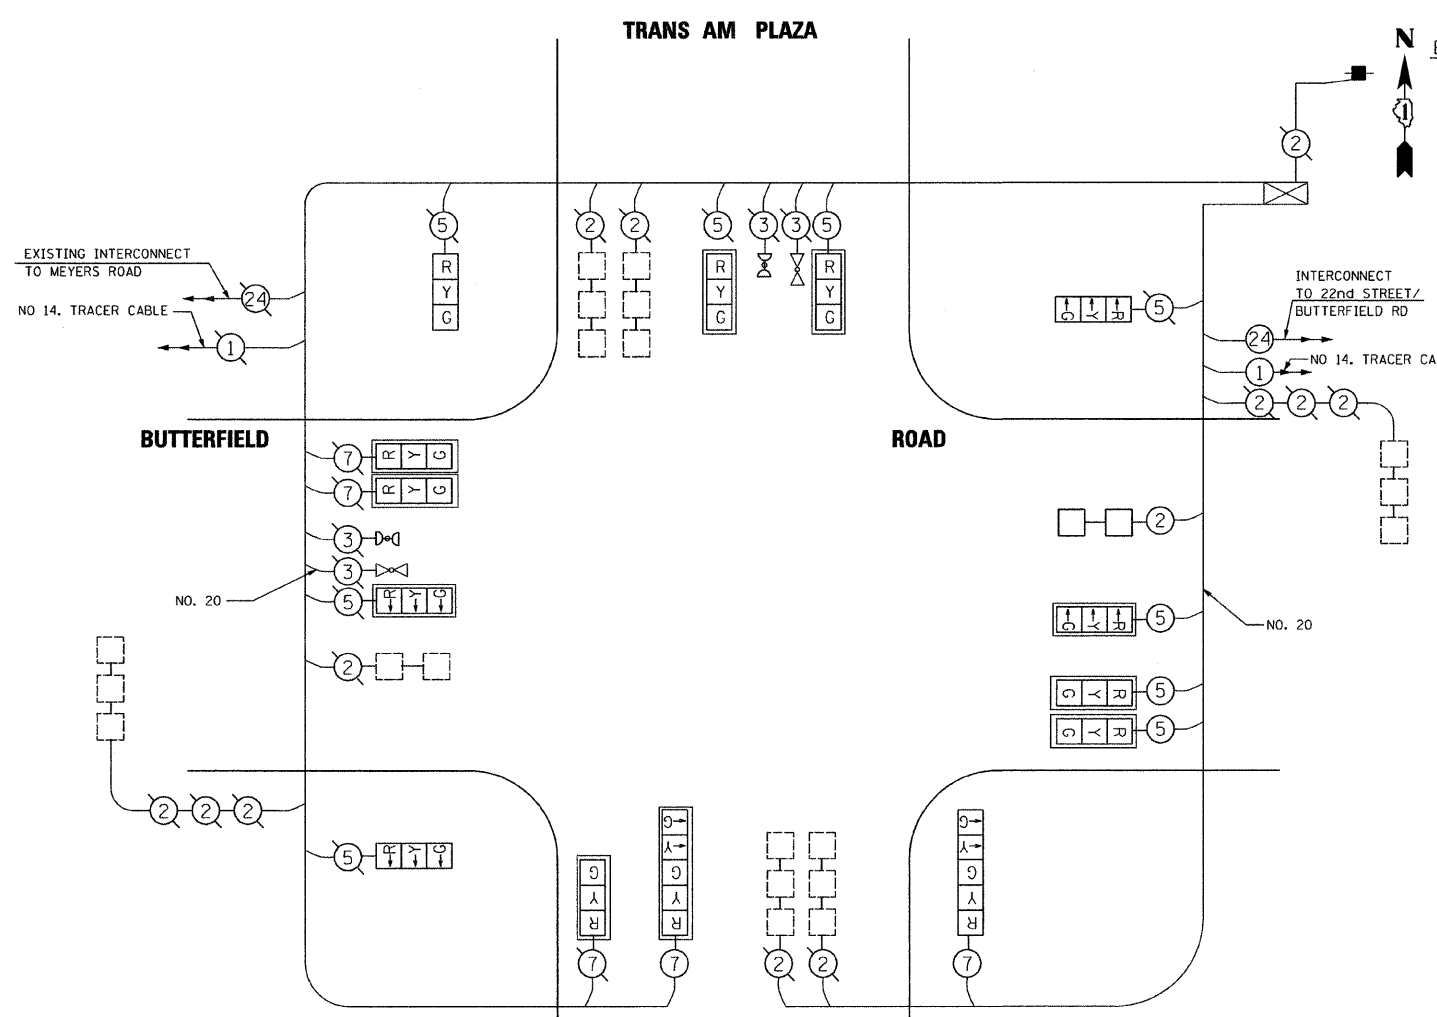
TRANS AM PLAZA

N

2

5 2 2 5 3 3 5

R Y G

R Y G

R Y G

EXISTING INTERCONNECT TO MEYERS ROAD

24

NO 14. TRACER CABLE

1

G Y R 5

INTERCONNECT TO 22nd STREET/ BUTTERFIELD RD

24

1

NO 14. TRACER CA

2 2 2

BUTTERFIELD

ROAD

7 R Y G

7 R Y G

3

3

NO. 20

5 R Y G

2

2

G Y R 5

NO. 20

G Y R 5

G Y R 5

2 2 2

5 R Y G

G Y R

G Y G Y R

G Y G Y R

7 7 2 2 7